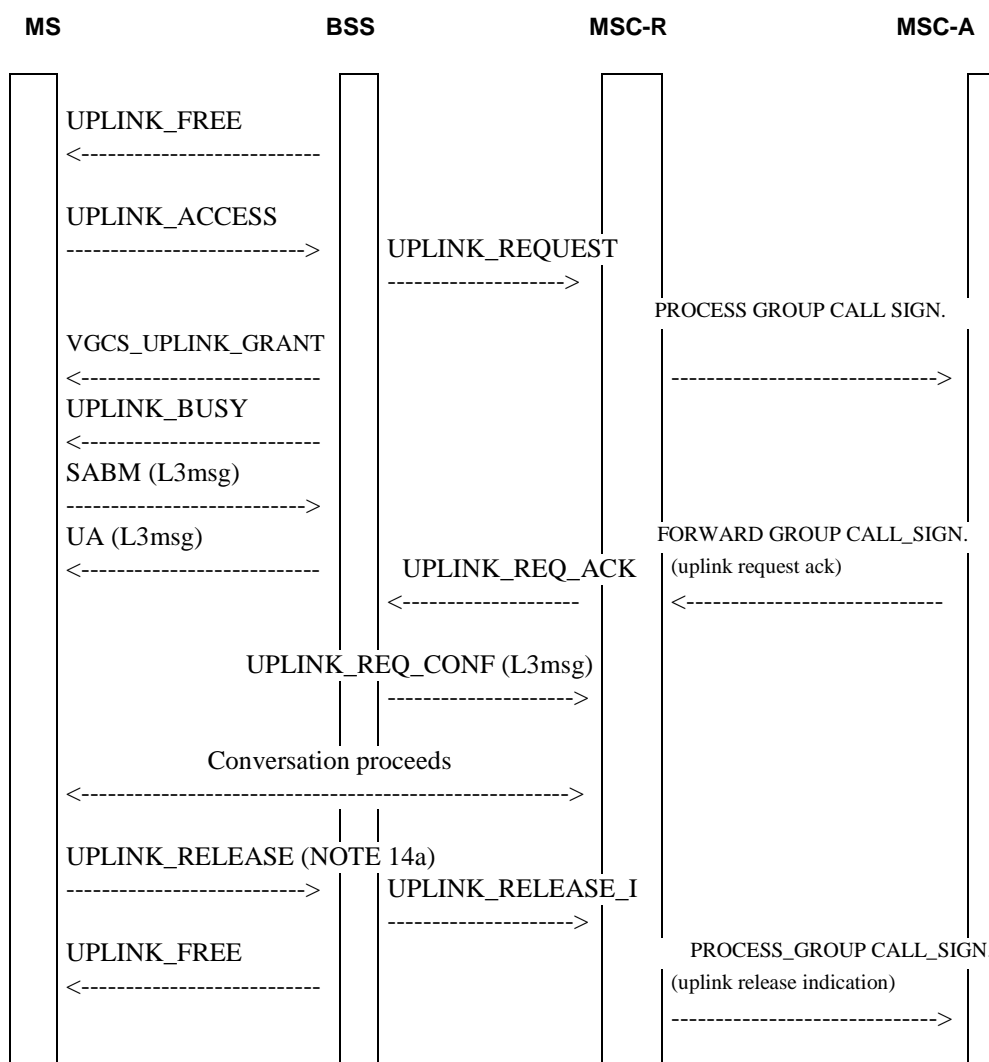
MS BSS MSC-R MSC-A

UPLINK_FREE
<--------------------------

UPLINK_ACCESS
--------------------------> UPLINK_REQUEST
-------------------->

PROCESS GROUP CALL SIGN.

VGCS_UPLINK_GRANT
<-------------------------- ----------------------------->

UPLINK_BUSY
<--------------------------

SABM (L3msg)
-------------------------->

UA (L3msg)
<-------------------------- UPLINK_REQ_ACK
<--------------------

FORWARD GROUP CALL_SIGN.
(uplink request ack)
<-----------------------------

UPLINK_REQ_CONF (L3msg)
-------------------->

Conversation proceeds
<------------------------------------------------------>

UPLINK_RELEASE (NOTE 14a)
--------------------------> UPLINK_RELEASE_I
-------------------->

UPLINK_FREE
<--------------------------

PROCESS_GROUP CALL_SIGN.
(uplink release indication)
------------------------------>